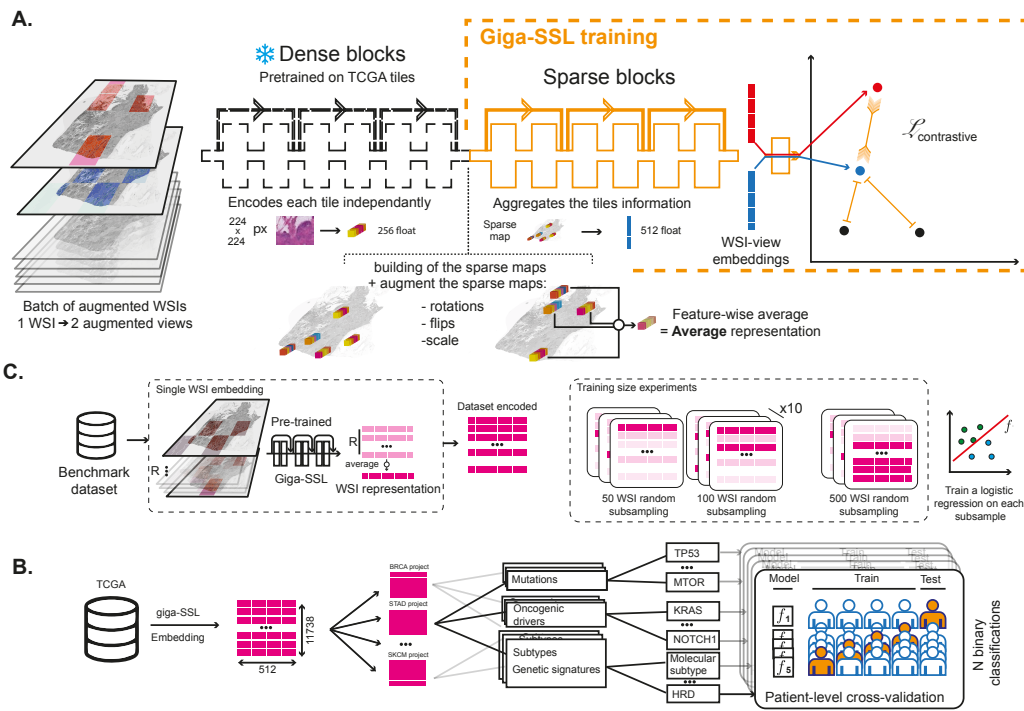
A.

Dense blocks
Pretrained on TCGA tiles

Giga-SSL training

Sparse blocks

$\mathcal{L}_{contrastive}$

Encodes each tile independantly

$224 \times 224$ px → 256 float

Aggregates the tiles information

Sparse map → 512 float

WSI-view embeddings

building of the sparse maps + augment the sparse maps:

- rotations
- flips
-scale

Feature-wise average = **Average** representation

Batch of augmented WSIs
1 WSI → 2 augmented views

C.

Single WSI embedding

Benchmark dataset

R

Pre-trained

Giga-SSL

R

average

WSI representation

Dataset encoded

Training size experiments

x10

50 WSI random subsampling

100 WSI random subsampling

500 WSI random subsampling

$f$

Train a logistic regression on each subsample

B.

TCGA

giga-SSL

Embedding

11738

512

BRCA project

STAD project

SKCM project

Mutations

Oncogenic drivers

Subtypes
Genetic signatures

TP53

MTOR

KRAS

NOTCH1

Molecular subtype

HRD

Model

Train

Test

$f_1$

$f_5$

Patient-level cross-validation

N binary classifications